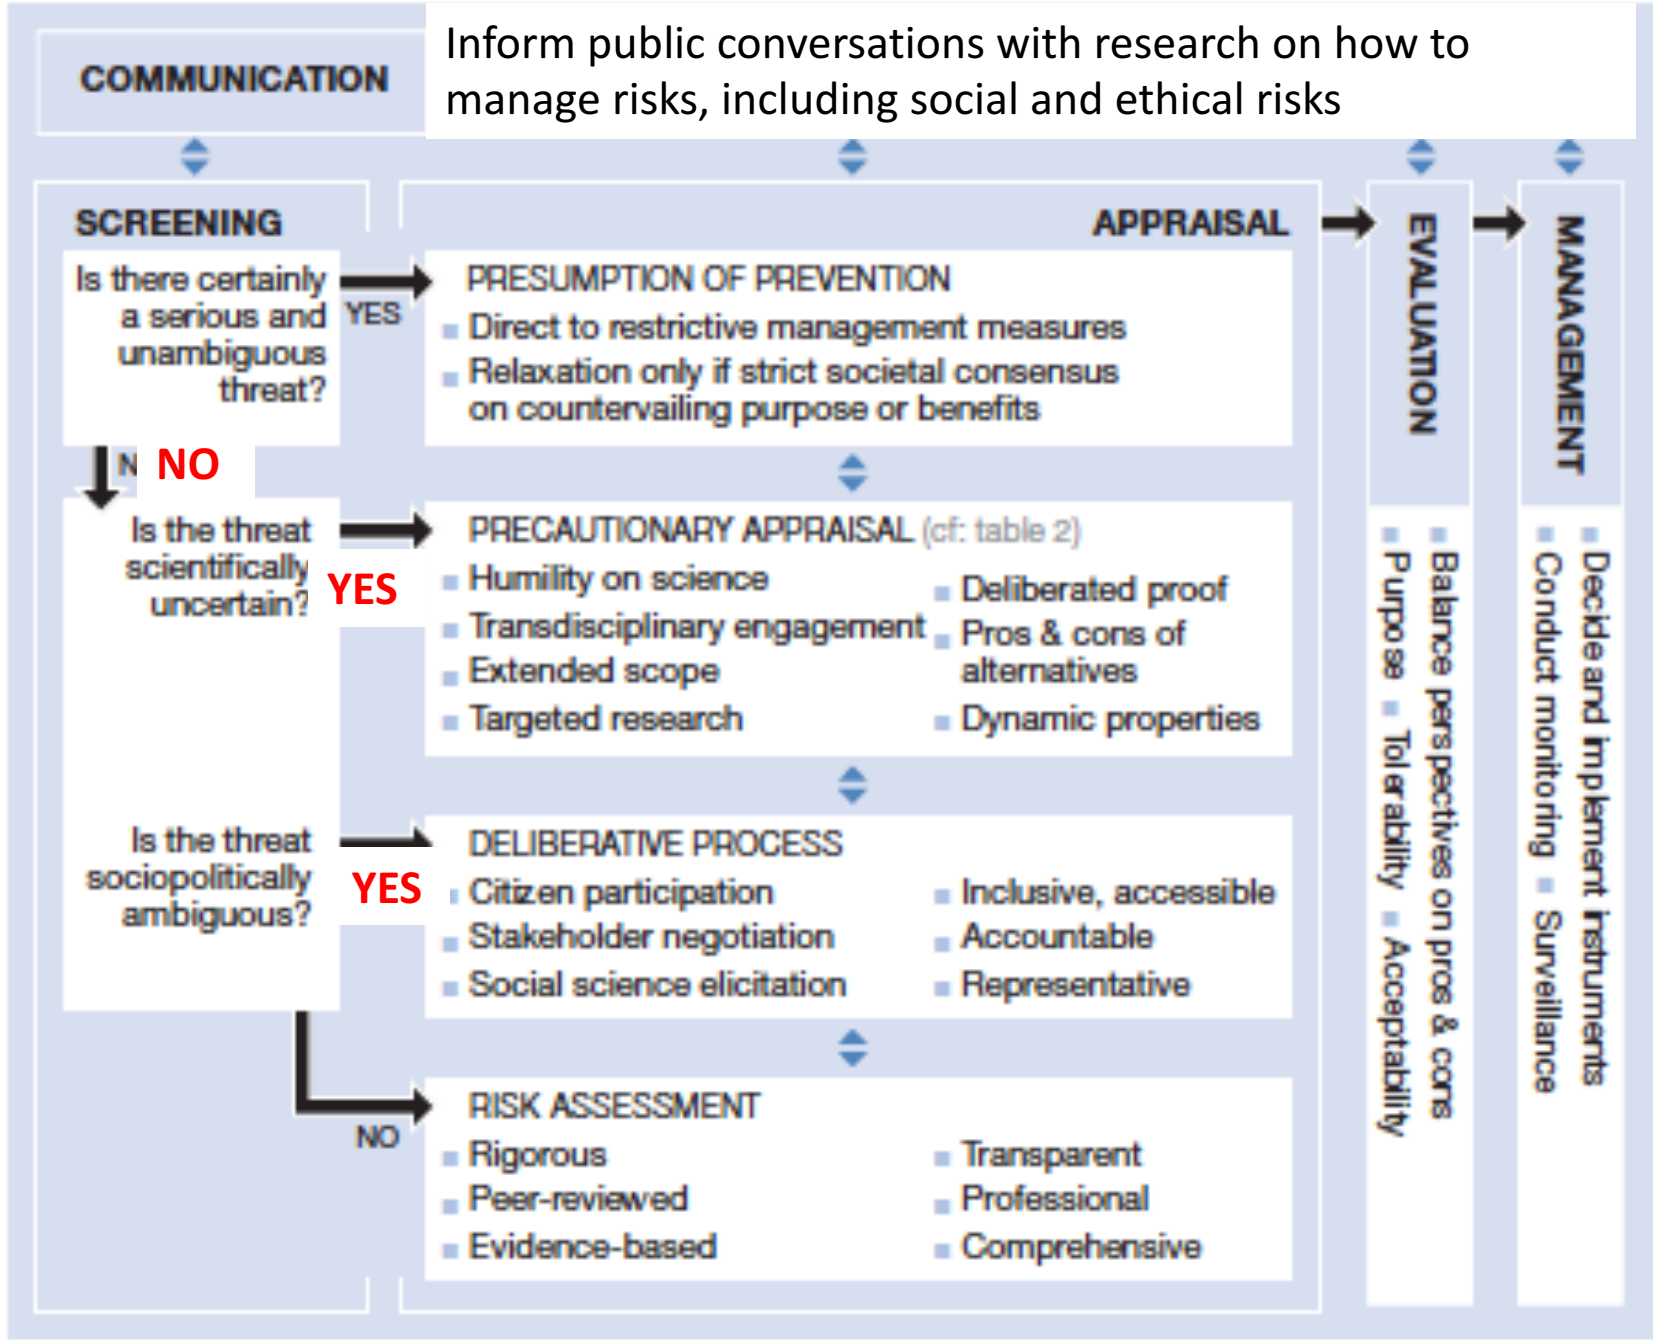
COMMUNICATION

Inform public conversations with research on how to manage risks, including social and ethical risks

SCREENING

Is there certainly a serious and unambiguous threat?

YES

N NO

Is the threat scientifically uncertain?

YES

Is the threat sociopolitically ambiguous?

YES

NO

APPRAISAL

PRESUMPTION OF PREVENTION
- Direct to restrictive management measures
- Relaxation only if strict societal consensus on countervailing purpose or benefits

PRECAUTIONARY APPRAISAL (cf: table 2)
- Humility on science
- Transdisciplinary engagement
- Extended scope
- Targeted research
- Deliberated proof
- Pros & cons of alternatives
- Dynamic properties

DELIBERATIVE PROCESS
- Citizen participation
- Stakeholder negotiation
- Social science elicitation
- Inclusive, accessible
- Accountable
- Representative

RISK ASSESSMENT
- Rigorous
- Peer-reviewed
- Evidence-based
- Transparent
- Professional
- Comprehensive

EVALUATION
- Purpose
- Tolerability
- Acceptability
- Balance perspectives on pros & cons

MANAGEMENT
- Conduct monitoring
- Surveillance
- Decide and implement instruments